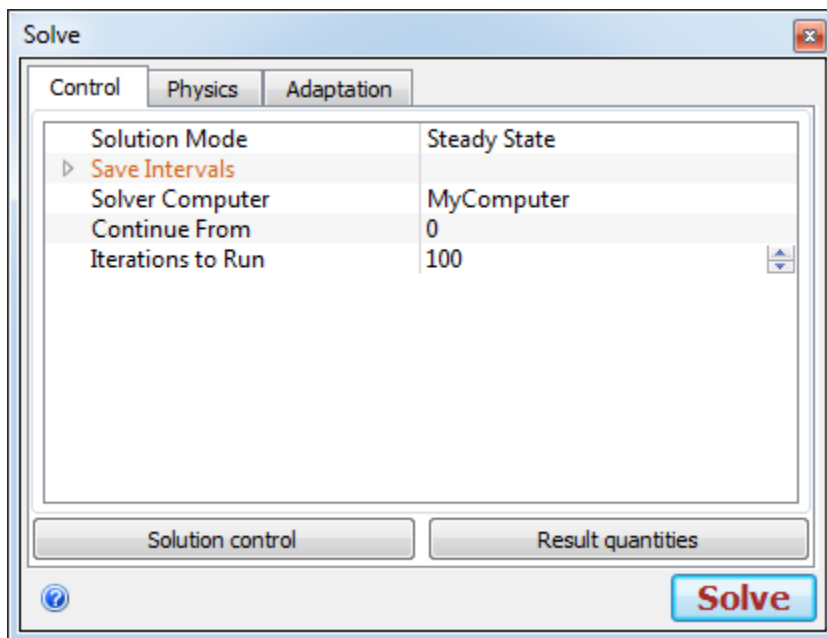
Solve

Control | Physics | Adaptation

| | |
|---|---|
| Solution Mode | Steady State |
| Save Intervals | |
| Solver Computer | MyComputer |
| Continue From | 0 |
| Iterations to Run | 100 |

Solution control

Result quantities

Solve